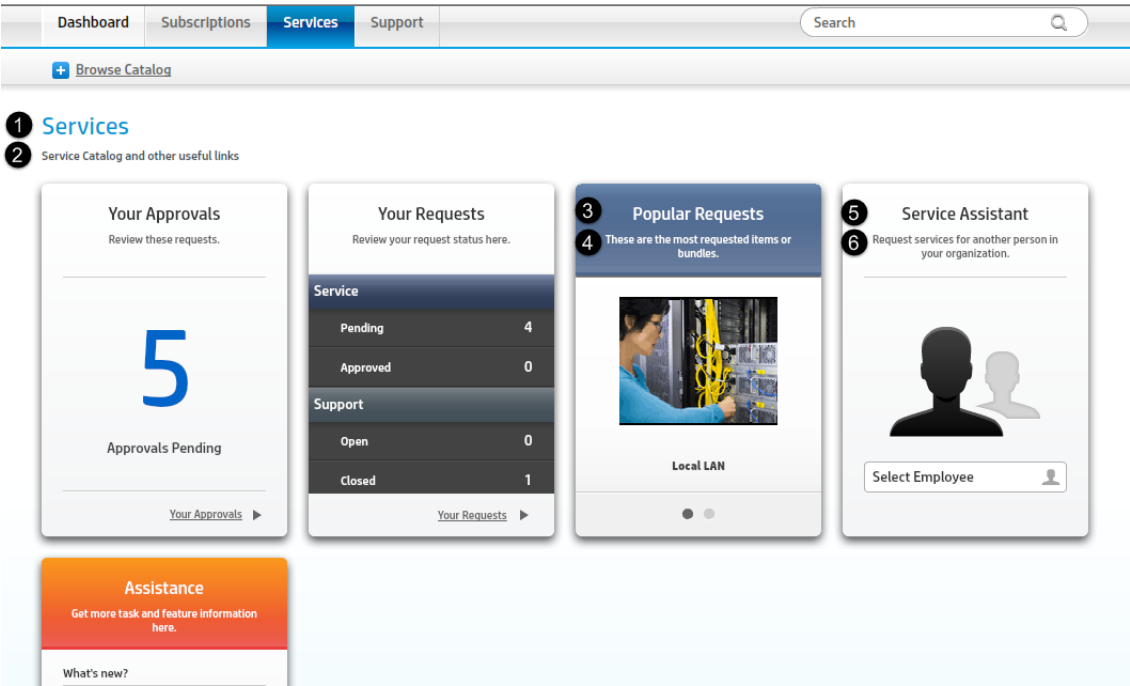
Dashboard Subscriptions Services Support

Search

Browse Catalog

1 Services

2 Service Catalog and other useful links

Your Approvals

Review these requests.

5

Approvals Pending

Your Approvals

Your Requests

Review your request status here.

| Service | |
|---|---|
| Pending | 4 |
| Approved | 0 |
| **Support** | |
| Open | 0 |
| Closed | 1 |

Your Requests

3 Popular Requests

4 These are the most requested items or bundles.

Local LAN

5 Service Assistant

6 Request services for another person in your organization.

Select Employee

Assistance

Get more task and feature information here.

What's new?